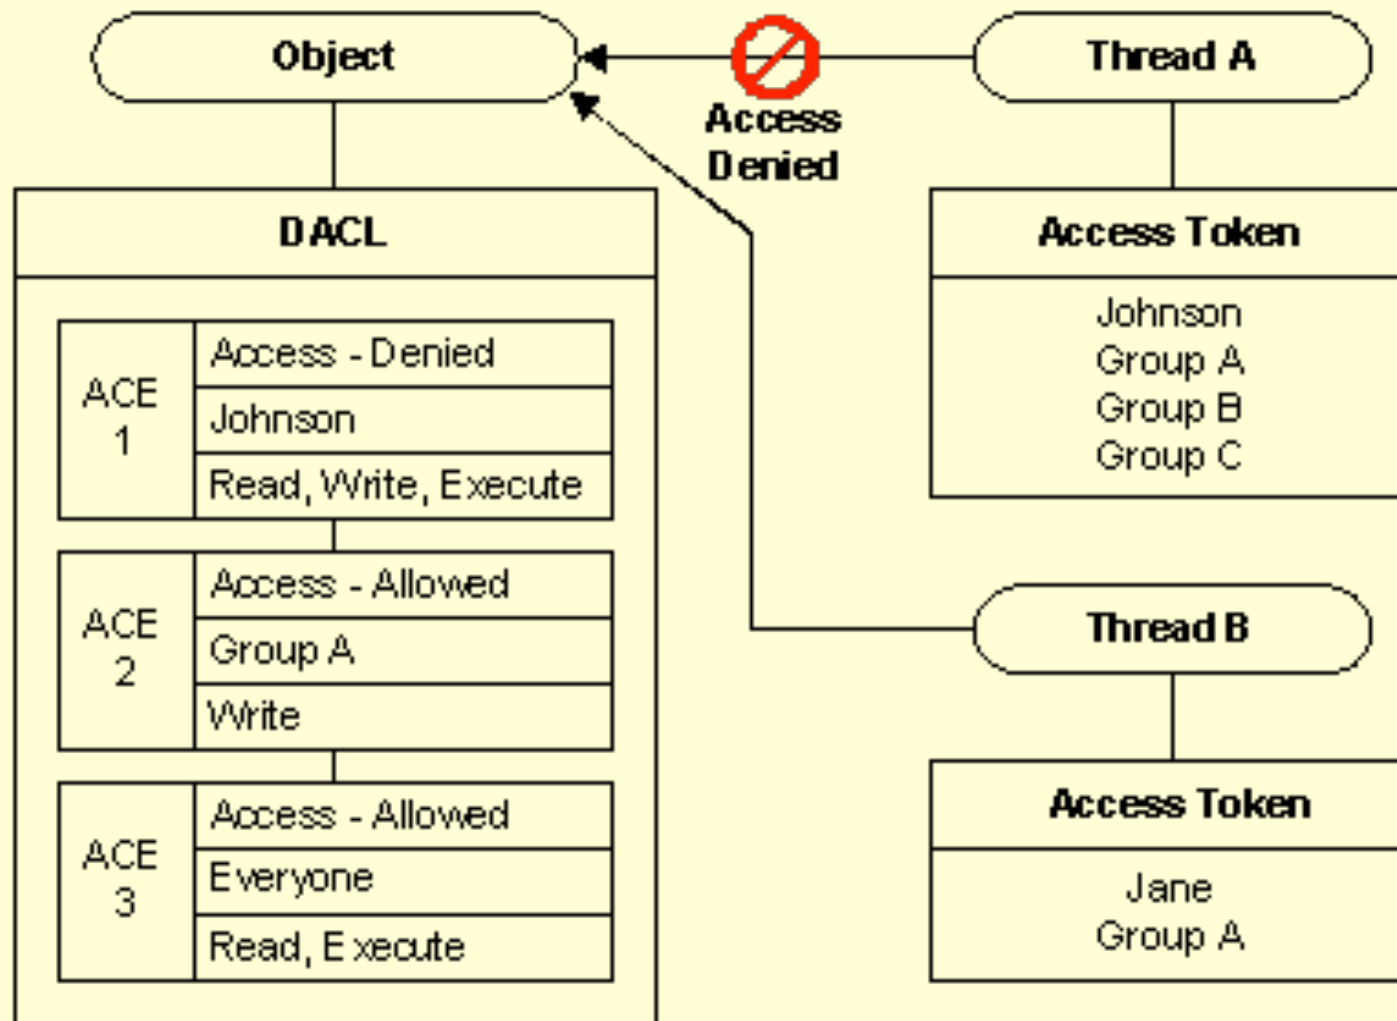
Object

Access Denied

Thread A

DACL

| ACE 1 | Access - Denied |
|---|---|
| | Johnson |
| | Read, Write, Execute |

| ACE 2 | Access - Allowed |
|---|---|
| | Group A |
| | Write |

| ACE 3 | Access - Allowed |
|---|---|
| | Everyone |
| | Read, Execute |

Access Token

Johnson
Group A
Group B
Group C

Thread B

Access Token

Jane
Group A